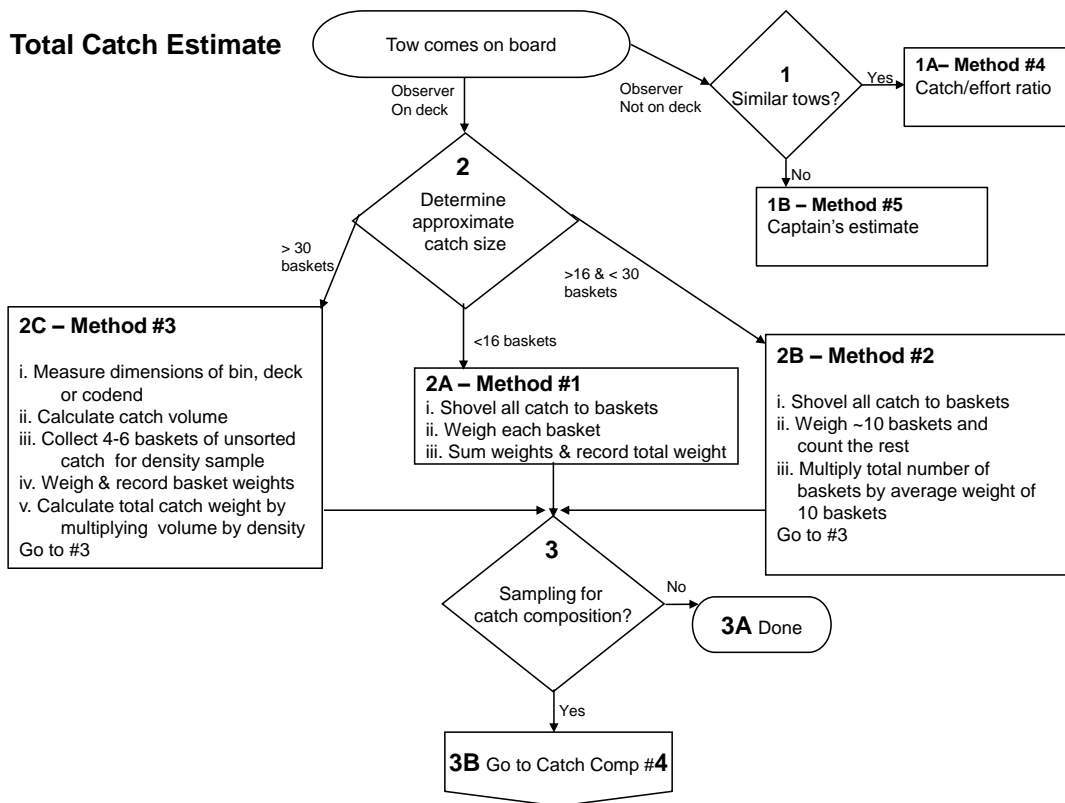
**Total Catch Estimate**

Tow comes on board

Observer On deck

Observer Not on deck

1
Similar tows?

Yes

1A– Method #4
Catch/effort ratio

No

1B – Method #5
Captain's estimate

2
Determine approximate catch size

> 30 baskets

>16 & < 30 baskets

<16 baskets

2C – Method #3
i. Measure dimensions of bin, deck or codend
ii. Calculate catch volume
iii. Collect 4-6 baskets of unsorted catch for density sample
iv. Weigh & record basket weights
v. Calculate total catch weight by multiplying volume by density
Go to #3

2A – Method #1
i. Shovel all catch to baskets
ii. Weigh each basket
iii. Sum weights & record total weight

2B – Method #2
i. Shovel all catch to baskets
ii. Weigh ~10 baskets and count the rest
iii. Multiply total number of baskets by average weight of 10 baskets
Go to #3

3
Sampling for catch composition?

No

3A Done

Yes

3B Go to Catch Comp #4